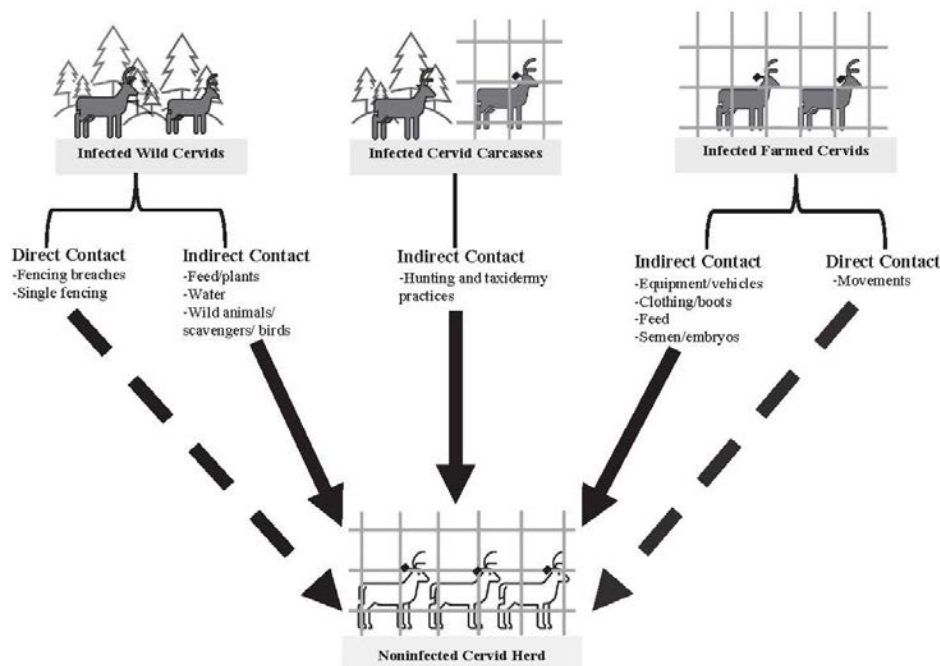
Infected Wild Cervids

Infected Cervid Carcasses

Infected Farmed Cervids

Direct Contact
-Fencing breaches
-Single fencing

Indirect Contact
-Feed/plants
-Water
-Wild animals/ scavengers/ birds

Indirect Contact
-Hunting and taxidermy practices

Indirect Contact
-Equipment/vehicles
-Clothing/boots
-Feed
-Semen/embryos

Direct Contact
-Movements

Noninfected Cervid Herd